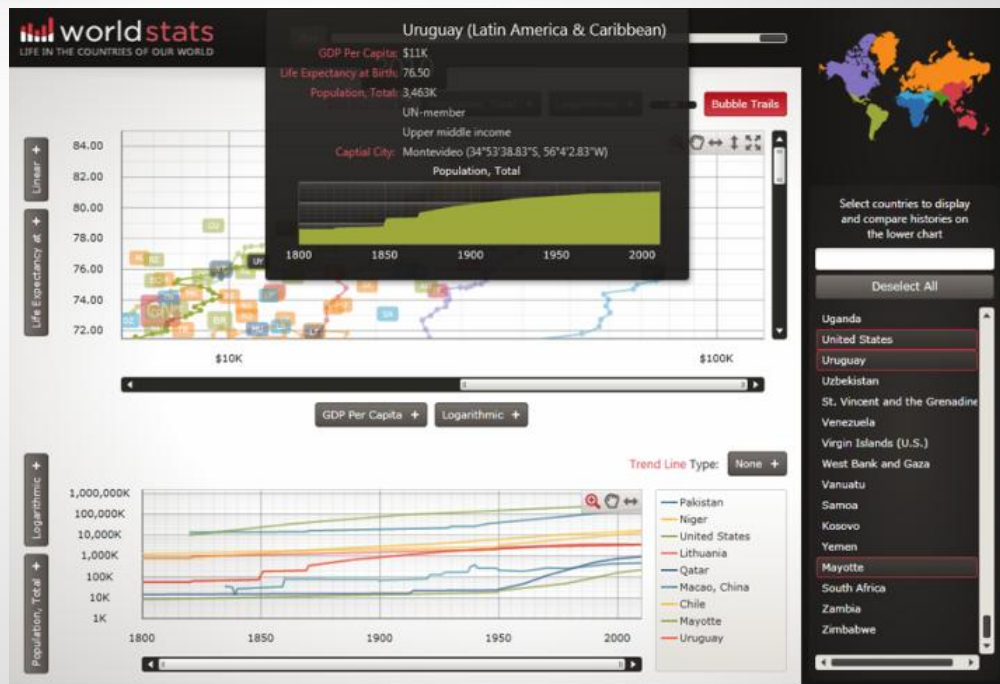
worldstats
LIFE IN THE COUNTRIES OF OUR WORLD

Uruguay (Latin America & Caribbean)
GDP Per Capita: $11K
Life Expectancy at Birth: 76.50
Population, Total: 3,463K
UN-member
Upper middle income
Captial City: Montevideo (34°53'38.83"S, 56°4'2.83"W)
Population, Total
1800 1850 1900 1950 2000

Bubble Trails

Linear +
Life Expectancy at +
84.00
82.00
80.00
78.00
76.00
74.00
72.00
$10K
$100K
GDP Per Capita +
Logarithmic +

Select countries to display and compare histories on the lower chart
Deselect All
Uganda
United States
Uruguay
Uzbekistan
St. Vincent and the Grenadine
Venezuela
Virgin Islands (U.S.)
West Bank and Gaza
Vanuatu
Samoa
Kosovo
Yemen
Mayotte
South Africa
Zambia
Zimbabwe

Trend Line Type: None +
Logarithmic +
Population, Total +
1,000,000K
100,000K
10,000K
1,000K
100K
10K
1K
1800 1850 1900 1950 2000

Pakistan
Niger
United States
Lithuania
Qatar
Macao, China
Chile
Mayotte
Uruguay